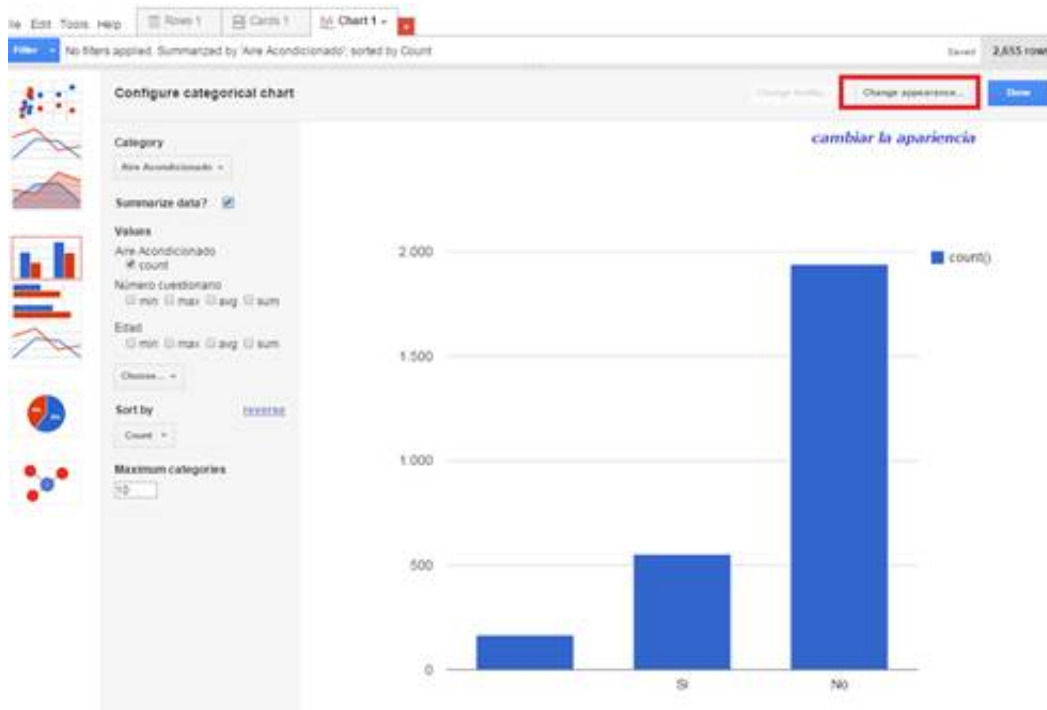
le Edit Tools Help | Rows 1 | Cards 1 | Chart 1 ▾

Filter ▾ No filters applied. Summarized by 'Aire Acondicionado', sorted by Count

Saved 2,655 rows

Configure categorical chart

Change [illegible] | Change appearance... | Done

cambiar la apariencia

Category
Aire Acondicionado ▾

Summarize data? ☑

Values
Aire Acondicionado
☑ count
Número cuestionario
☐ min ☐ max ☐ avg ☐ sum
Edad
☐ min ☐ max ☐ avg ☐ sum

Choose... ▾

Sort by reverse
Count ▾

Maximum categories
10

2.000
1.500
1.000
500
0

count()

Si
No